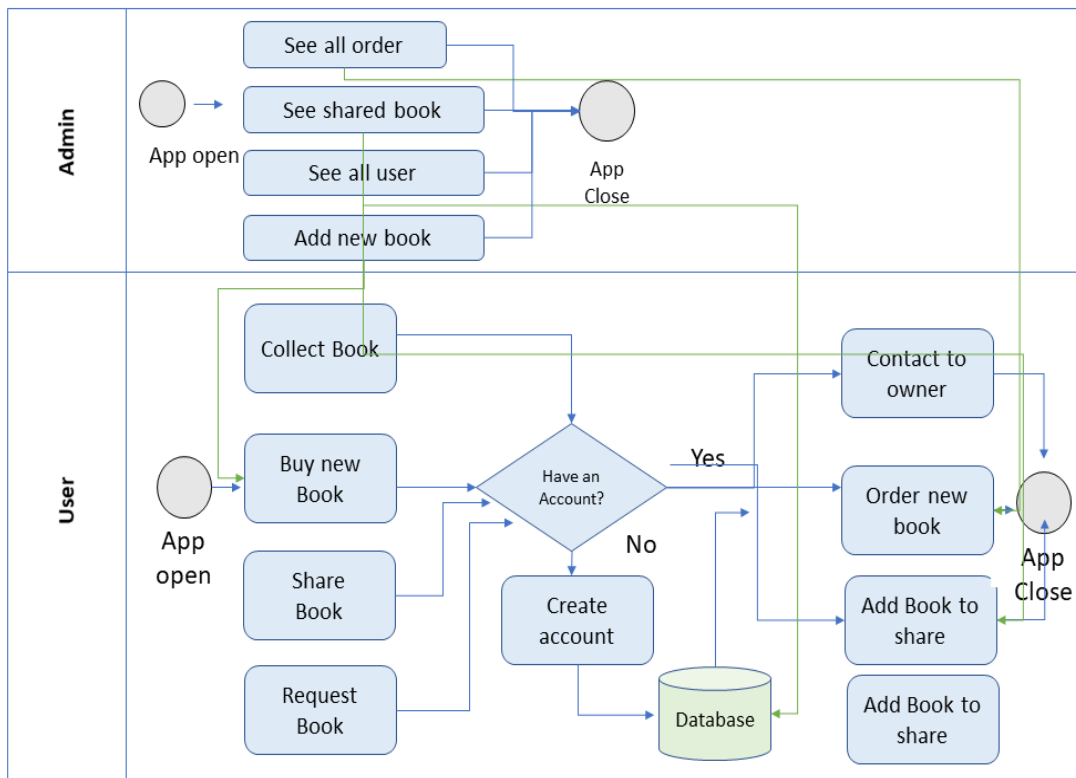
Admin

App open

See all order

See shared book

See all user

Add new book

App Close

User

Collect Book

Buy new Book

App open

Share Book

Request Book

Have an Account?

Yes

No

Create account

Database

Contact to owner

Order new book

Add Book to share

Add Book to share

App Close